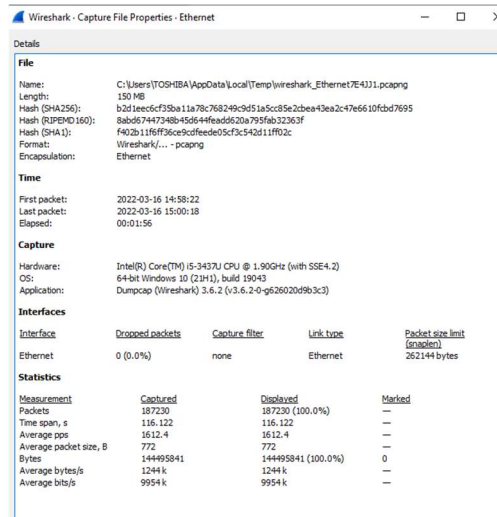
Wireshark · Capture File Properties · Ethernet

Details

File

Name: C:\Users\TOSHIBA\AppData\Local\Temp\wireshark_Ethernet7E4JJ1.pcapng
Length: 150 MB
Hash (SHA256): b2d1eec6cf35ba11a78c768249c9d51a5cc85e2cbea43ea2c47e6610fcbd7695
Hash (RIPEMD160): 8abd67447348b45d644feadd620a795fab32363f
Hash (SHA1): f402b11f6ff36ce9cdfeede05cf3c542d11ff02c
Format: Wireshark/... - pcapng
Encapsulation: Ethernet

Time

First packet: 2022-03-16 14:58:22
Last packet: 2022-03-16 15:00:18
Elapsed: 00:01:56

Capture

Hardware: Intel(R) Core(TM) i5-3437U CPU @ 1.90GHz (with SSE4.2)
OS: 64-bit Windows 10 (21H1), build 19043
Application: Dumpcap (Wireshark) 3.6.2 (v3.6.2-0-g626020d9b3c3)

Interfaces

| Interface | Dropped packets | Capture filter | Link type | Packet size limit (snaplen) |
|---|---|---|---|---|
| Ethernet | 0 (0.0%) | none | Ethernet | 262144 bytes |

Statistics

| Measurement | Captured | Displayed | Marked |
|---|---|---|---|
| Packets | 187230 | 187230 (100.0%) | — |
| Time span, s | 116.122 | 116.122 | — |
| Average pps | 1612.4 | 1612.4 | — |
| Average packet size, B | 772 | 772 | — |
| Bytes | 144495841 | 144495841 (100.0%) | 0 |
| Average bytes/s | 1244 k | 1244 k | — |
| Average bits/s | 9954 k | 9954 k | — |